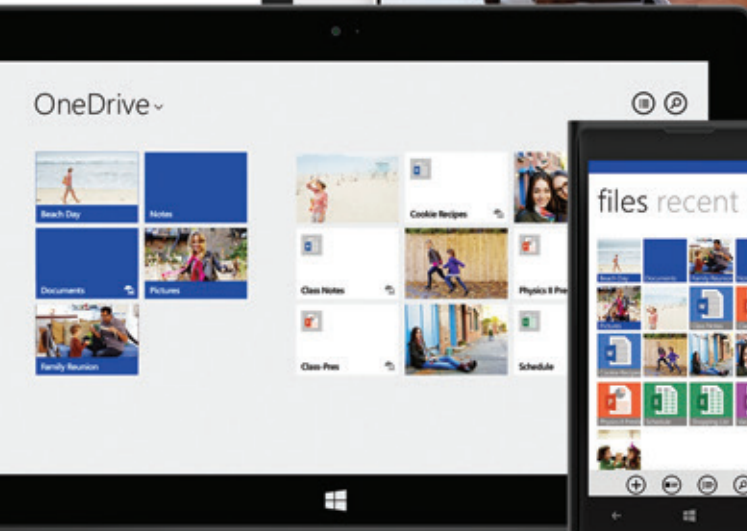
OneDrive

Beach Day
Notes
Documents
Pictures
Family Reunion
Cookie Recipes
Class Notes
Physics II P
Class-Pres
Schedule

files recent
Beach Day
Documents
Family Reunion
Pictures
Class Notes
Cookie Recipes
Physics II Pres
Schedule
Shopping List